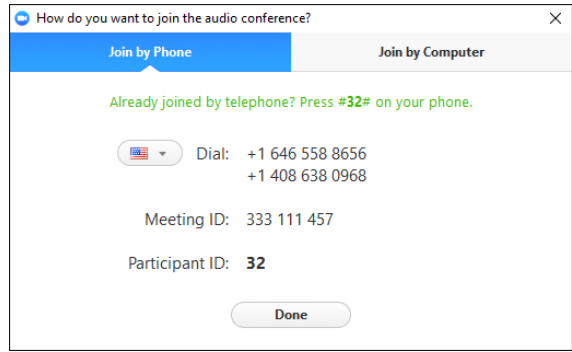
How do you want to join the audio conference?

Join by Phone

Join by Computer

Already joined by telephone? Press #32# on your phone.

Dial: +1 646 558 8656
+1 408 638 0968

Meeting ID: 333 111 457

Participant ID: 32

Done